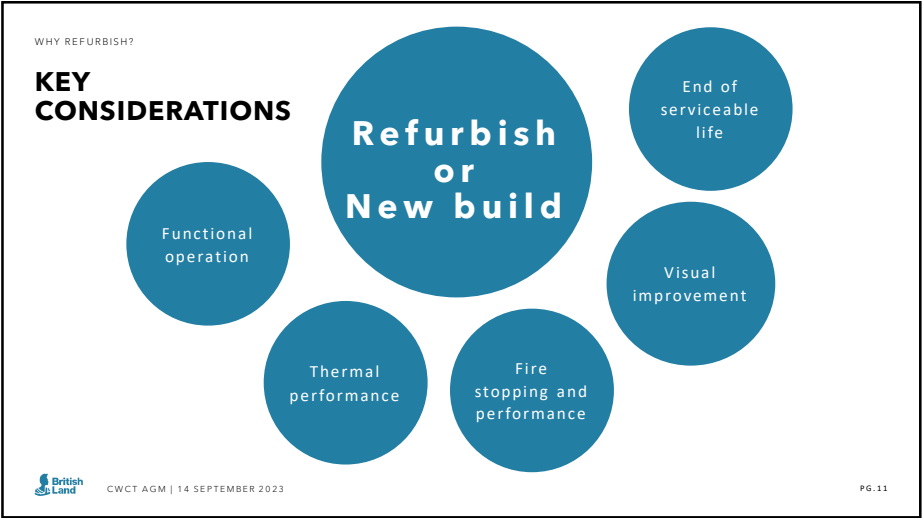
WHY REFURBISH?

KEY CONSIDERATIONS

Refurbish or New build

End of serviceable life

Functional operation

Visual improvement

Thermal performance

Fire stopping and performance

British Land

CWCT AGM | 14 SEPTEMBER 2023

PG.11